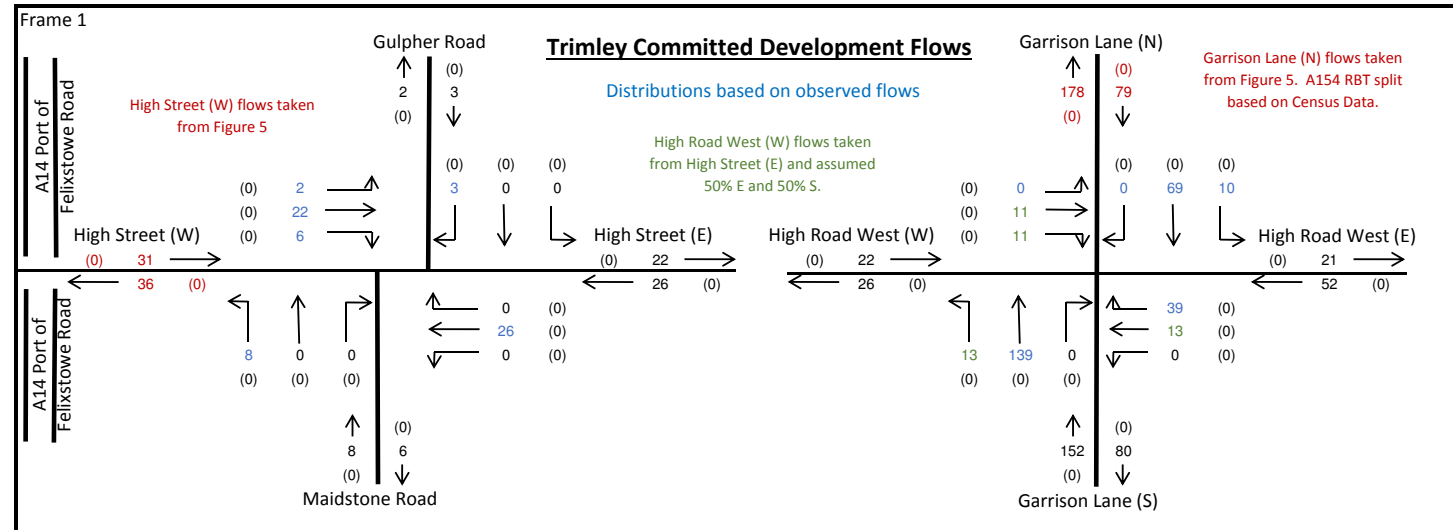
Frame 1

Trimley Committed Development Flows

Distributions based on observed flows

High Street (W) flows taken from Figure 5

High Road West (W) flows taken from High Street (E) and assumed 50% E and 50% S.

Garrison Lane (N) flows taken from Figure 5. A154 RBT split based on Census Data.

A14 Port of Felixstowe Road

Gulpher Road
(0)
2 3
(0)

(0) 2
(0) 22
(0) 6

(0) (0) (0)
3 0 0

High Street (W)
(0) 31
36 (0)

High Street (E)
(0) 22
26 (0)

8 0 0
(0) (0) (0)

0 (0)
26 (0)
0 (0)

A14 Port of Felixstowe Road

(0)
8 6
(0)
Maidstone Road

Garrison Lane (N)
(0)
178 79
(0)

(0) 0
(0) 11
(0) 11

(0) (0) (0)
0 69 10

High Road West (W)
(0) 22
26 (0)

High Road West (E)
(0) 21
52 (0)

13 139 0
(0) (0) (0)

39 (0)
13 (0)
0 (0)

(0)
152 80
(0)
Garrison Lane (S)